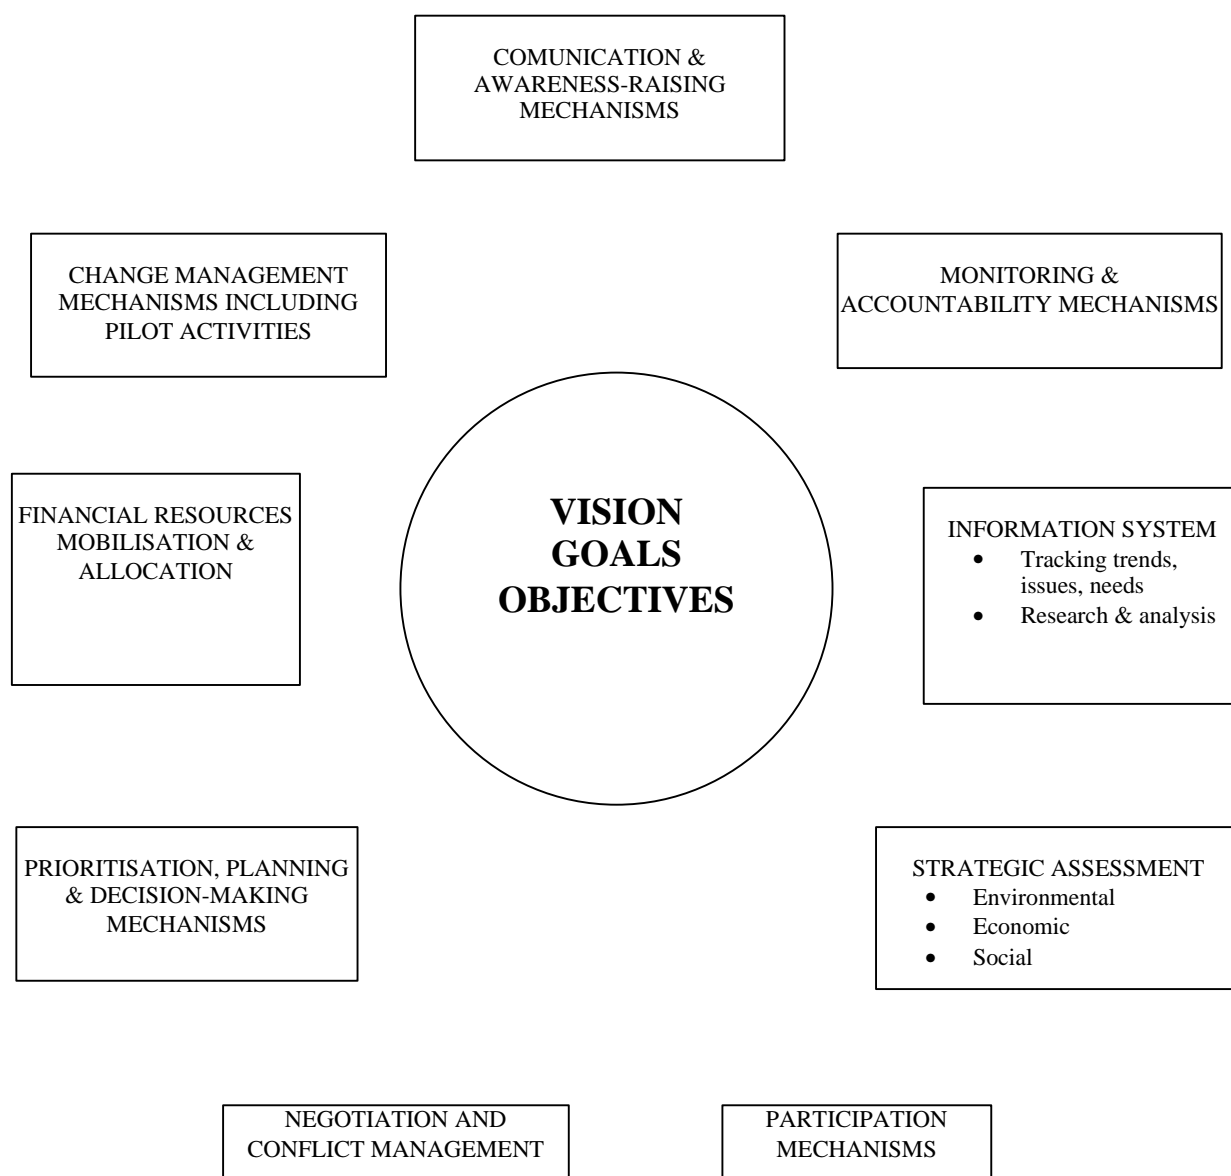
COMUNICATION & AWARENESS-RAISING MECHANISMS

CHANGE MANAGEMENT MECHANISMS INCLUDING PILOT ACTIVITIES

MONITORING & ACCOUNTABILITY MECHANISMS

FINANCIAL RESOURCES MOBILISATION & ALLOCATION

VISION
GOALS
OBJECTIVES

INFORMATION SYSTEM
- Tracking trends, issues, needs
- Research & analysis

PRIORITISATION, PLANNING & DECISION-MAKING MECHANISMS

STRATEGIC ASSESSMENT
- Environmental
- Economic
- Social

NEGOTIATION AND CONFLICT MANAGEMENT

PARTICIPATION MECHANISMS